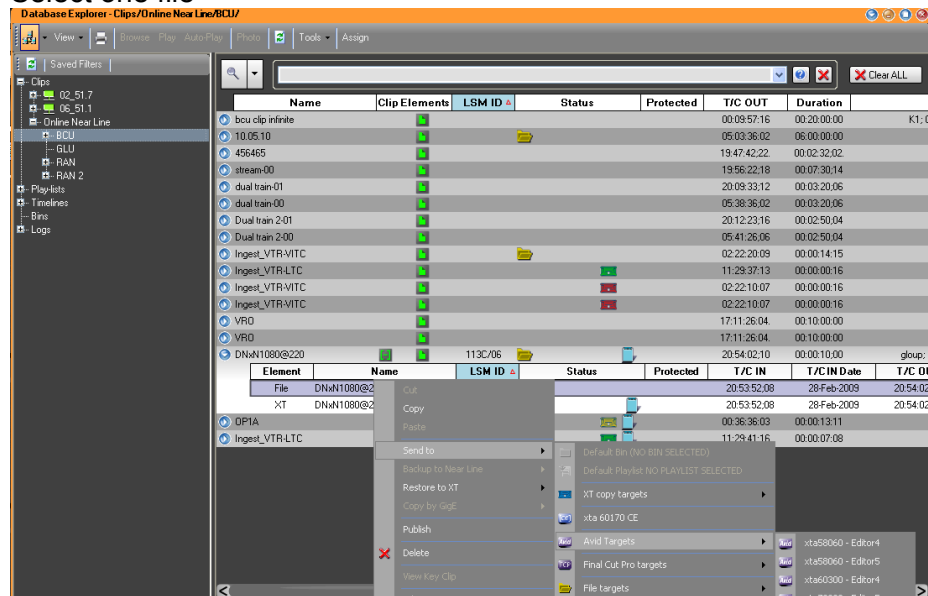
Select one file
Database Explorer - Clips/Online Near Line/BCU/

View | Browse Play Auto-Play | Photo | Tools | Assign

Saved Filters

Clips
02_51.7
06_51.1
Online Near Line
BCU
GLU
RAN
RAN 2
Play-lists
Timelines
Bins
Logs

Clear ALL

| Name | Clip Elements | LSM ID | Status | Protected | T/C OUT | Duration | |
|---|---|---|---|---|---|---|---|
| bcu clip infinite | | | | | 00:09:57:16 | 00:20:00:00 | K1; |
| 10.05.10 | | | | | 05:03:36:02 | 06:00:00:00 | |
| 456465 | | | | | 19:47:42;22 | 00:02:32;02 | |
| stream-00 | | | | | 19:56:22;18 | 00:07:30;14 | |
| dual train-01 | | | | | 20:09:33;12 | 00:03:20;06 | |
| dual train-00 | | | | | 05:38:36;02 | 00:03:20;06 | |
| Dual train 2-01 | | | | | 20:12:23;16 | 00:02:50;04 | |
| Dual train 2-00 | | | | | 05:41:26;06 | 00:02:50;04 | |
| Ingest_VTR-VITC | | | | | 02:22:20:09 | 00:00:14:15 | |
| Ingest_VTR-LTC | | | | | 11:29:37:13 | 00:00:00:16 | |
| Ingest_VTR-VITC | | | | | 02:22:10:07 | 00:00:00:16 | |
| Ingest_VTR-VITC | | | | | 02:22:10:07 | 00:00:00:16 | |
| VRO | | | | | 17:11:26:04 | 00:10:00:00 | |
| VRO | | | | | 17:11:26:04 | 00:10:00:00 | |
| DNxN1080@220 | | 113C/06 | | | 20:54:02;10 | 00:00:10;00 | gloup; |

| Element | Name | LSM ID | Status | Protected | T/C IN | T/C IN Date | T/C OU |
|---|---|---|---|---|---|---|---|
| File | DNxN1080@2 | | | | 20:53:52;08 | 28-Feb-2009 | 20:54:02 |
| XT | DNxN1080@2 | | | | 20:53:52;08 | 28-Feb-2009 | 20:54:02 |

OP1A | 00:36:36:03 | 00:00:13:11
Ingest_VTR-LTC | 11:29:41:16 | 00:00:07:08

Cut
Copy
Paste
Send to
Backup to Near Line
Restore to XT
Copy by GigE
Publish
Delete
View Key Clip

Default Bin (NO BIN SELECTED)
Default Playlist NO PLAYLIST SELECTED
XT copy targets
xta 60170 CE
Avid Targets
Final Cut Pro targets
File targets

xta58060 - Editor4
xta58060 - Editor5
xta60300 - Editor4